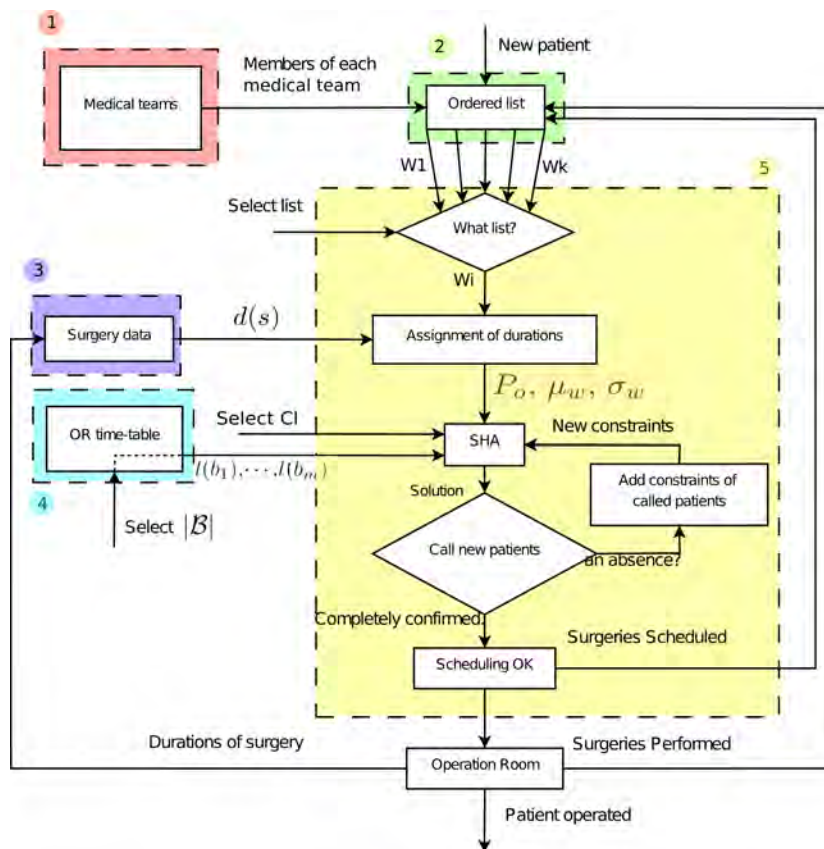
1

Medical teams

Members of each medical team

2

New patient

Ordered list

W1

Wk

5

Select list

What list?

Wi

3

Surgery data

$d(s)$

Assignment of durations

$P_o, \mu_w, \sigma_w$

OR time-table

Select CI

SHA

New constraints

$l(b_1), \cdots, l(b_m)$

4

Solution

Add constraints of called patients

Select $|\mathcal{B}|$

Call new patients

an absence?

Completely confirmed.

Surgeries Scheduled

Scheduling OK

Durations of surgery

Surgeries Performed

Operation Room

Patient operated